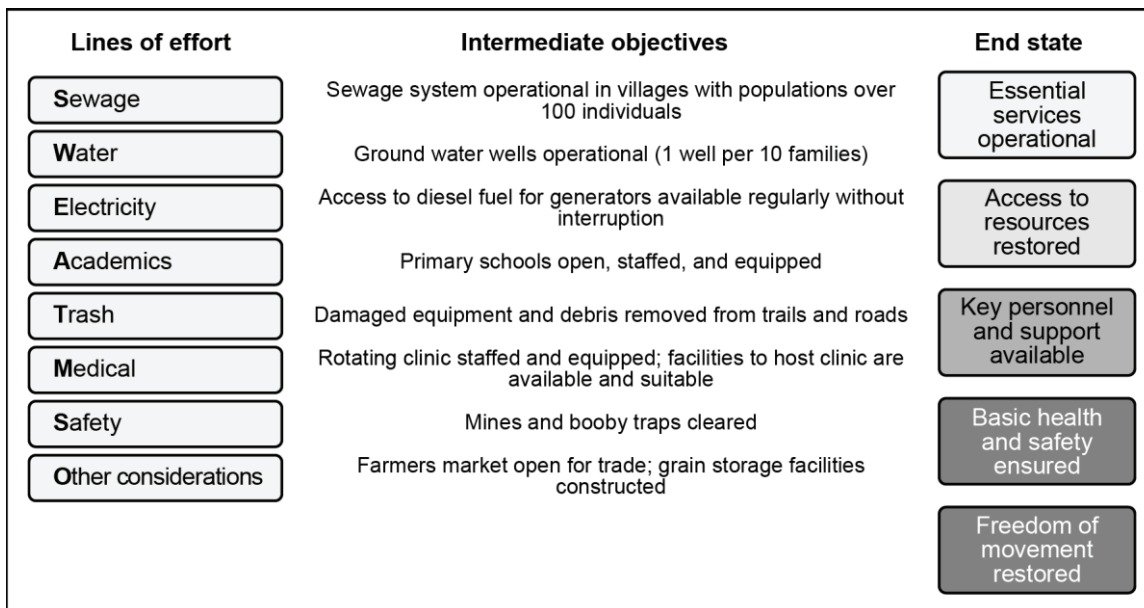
| Lines of effort | Intermediate objectives |
|---|---|
| **S**ewage | Sewage system operational in villages with populations over 100 individuals |
| **W**ater | Ground water wells operational (1 well per 10 families) |
| **E**lectricity | Access to diesel fuel for generators available regularly without interruption |
| **A**cademics | Primary schools open, staffed, and equipped |
| **T**rash | Damaged equipment and debris removed from trails and roads |
| **M**edical | Rotating clinic staffed and equipped; facilities to host clinic are available and suitable |
| **S**afety | Mines and booby traps cleared |
| **O**ther considerations | Farmers market open for trade; grain storage facilities constructed |

End state

Essential services operational

Access to resources restored

Key personnel and support available

Basic health and safety ensured

Freedom of movement restored